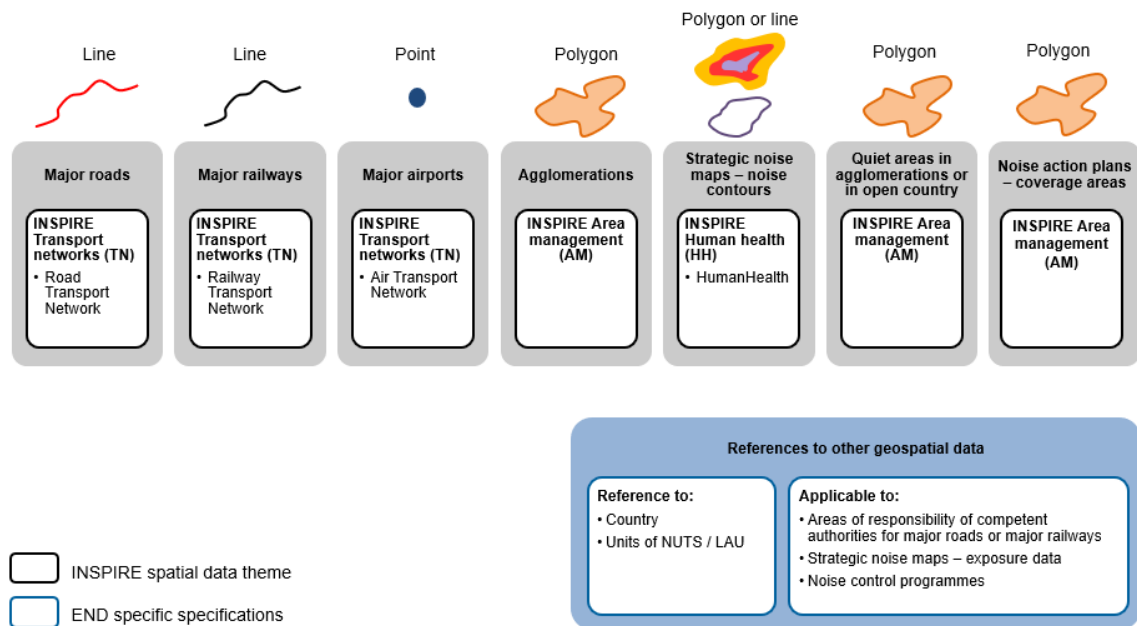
Line

Line

Point

Polygon

Polygon or line

Polygon

Polygon

Major roads

INSPIRE Transport networks (TN)
• Road Transport Network

Major railways

INSPIRE Transport networks (TN)
• Railway Transport Network

Major airports

INSPIRE Transport networks (TN)
• Air Transport Network

Agglomerations

INSPIRE Area management (AM)

Strategic noise maps – noise contours

INSPIRE Human health (HH)
• HumanHealth

Quiet areas in agglomerations or in open country

INSPIRE Area management (AM)

Noise action plans – coverage areas

INSPIRE Area management (AM)

References to other geospatial data

Reference to:
• Country
• Units of NUTS / LAU

Applicable to:
• Areas of responsibility of competent authorities for major roads or major railways
• Strategic noise maps – exposure data
• Noise control programmes

INSPIRE spatial data theme

END specific specifications